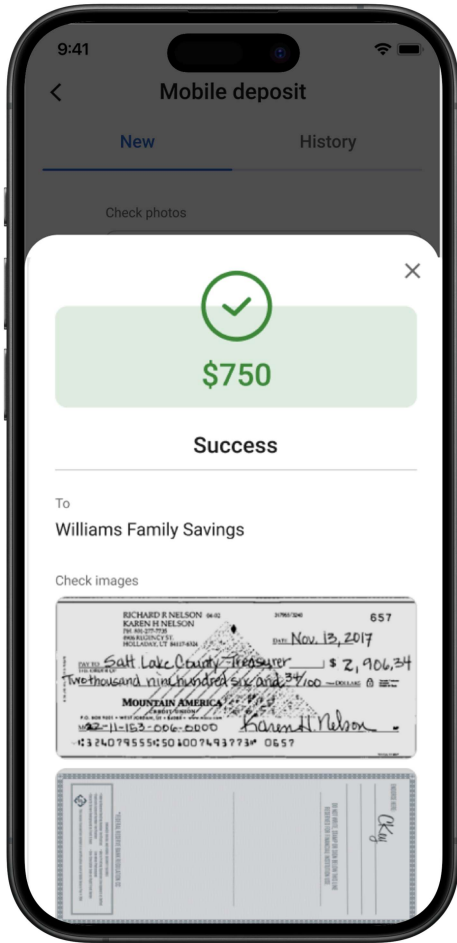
9:41

Mobile deposit

New

History

Check photos

$750

Success

To

Williams Family Savings

Check images

RICHARD R NELSON
KAREN H NELSON

657

DATE Nov. 13, 2017

PAY TO THE ORDER OF Salt Lake County Treasurer $ 2,906.34

Two thousand nine hundred six and 34/100 DOLLARS

MOUNTAIN AMERICA CREDIT UNION

Karen H. Nelson

22-11-153-006-0000

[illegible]